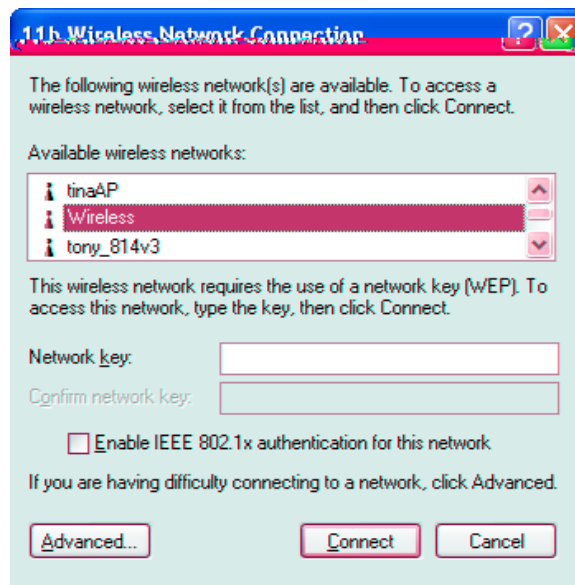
11b Wireless Network Connection

The following wireless network(s) are available. To access a wireless network, select it from the list, and then click Connect.

Available wireless networks:

tinaAP
Wireless
tony_814v3

This wireless network requires the use of a network key (WEP). To access this network, type the key, then click Connect.

Network key:

Confirm network key:

Enable IEEE 802.1x authentication for this network

If you are having difficulty connecting to a network, click Advanced.

Advanced...

Connect

Cancel